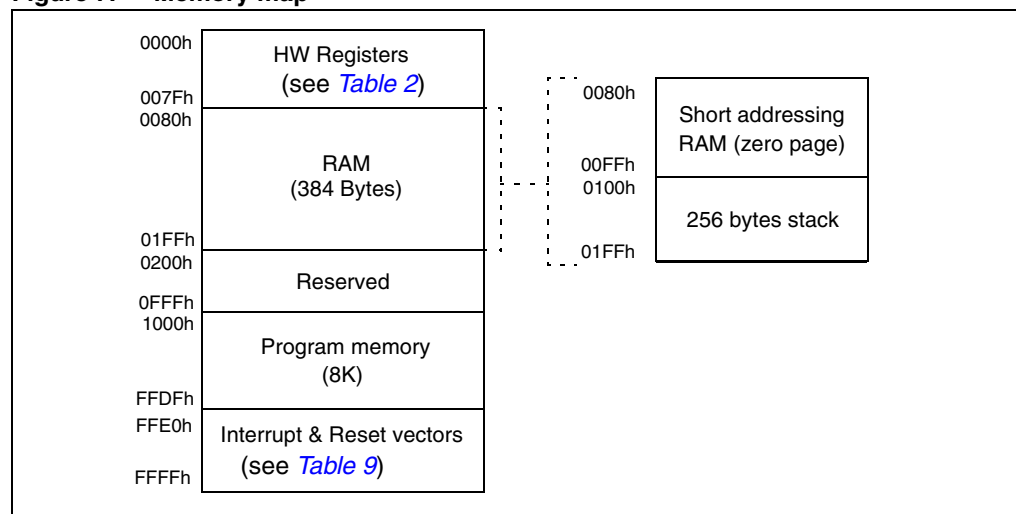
Figure 7. Memory map

0000h
HW Registers
(see *Table 2*)
007Fh
0080h
RAM
(384 Bytes)
01FFh
0200h
Reserved
0FFFh
1000h
Program memory
(8K)
FFDFh
FFE0h
Interrupt & Reset vectors
(see *Table 9*)
FFFFh

0080h
Short addressing RAM (zero page)
00FFh
0100h
256 bytes stack
01FFh